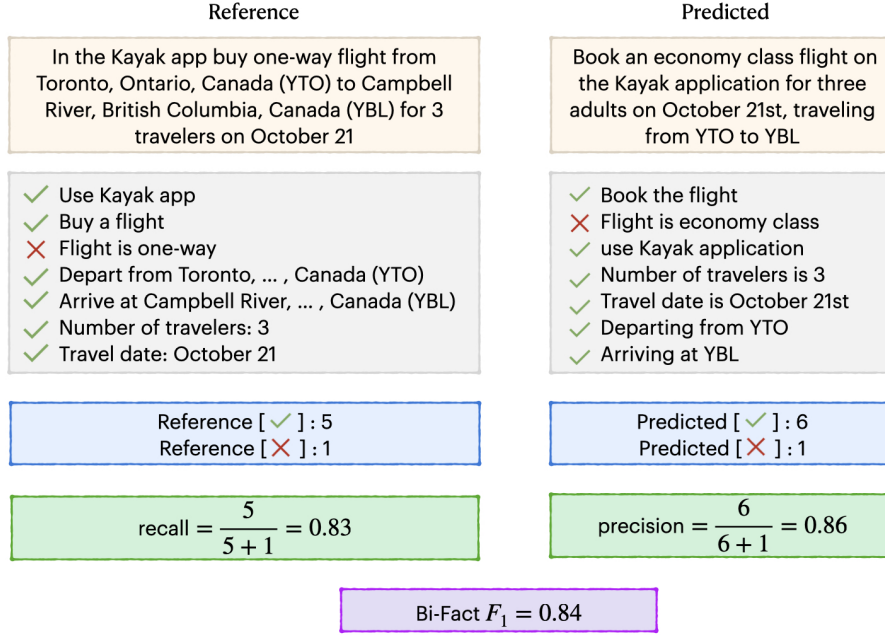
Reference

In the Kayak app buy one-way flight from Toronto, Ontario, Canada (YTO) to Campbell River, British Columbia, Canada (YBL) for 3 travelers on October 21

✓ Use Kayak app
✓ Buy a flight
✗ Flight is one-way
✓ Depart from Toronto, ... , Canada (YTO)
✓ Arrive at Campbell River, ... , Canada (YBL)
✓ Number of travelers: 3
✓ Travel date: October 21

Reference [ ✓ ] : 5
Reference [ ✗ ] : 1

recall $= \frac{5}{5+1} = 0.83$

Predicted

Book an economy class flight on the Kayak application for three adults on October 21st, traveling from YTO to YBL

✓ Book the flight
✗ Flight is economy class
✓ use Kayak application
✓ Number of travelers is 3
✓ Travel date is October 21st
✓ Departing from YTO
✓ Arriving at YBL

Predicted [ ✓ ] : 6
Predicted [ ✗ ] : 1

precision $= \frac{6}{6+1} = 0.86$

Bi-Fact $F_1 = 0.84$